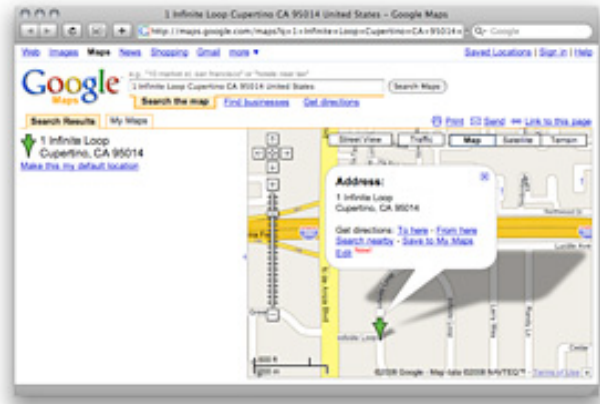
1 Infinite Loop Cupertino CA 95014 United States – Google Maps

http://maps.google.com/maps?q=1+Infinite+Loop+Cupertino+CA+95014

Q- Google

Web Images Maps News Shopping Gmail more ▾

Saved Locations | Sign in | Help

Google Maps

e.g., "10 market st, san francisco" or "hotels near lax"

1 Infinite Loop Cupertino CA 95014 United States

Search Maps

Search the map

Find businesses

Get directions

Print

Send

Link to this page

Search Results

My Maps

1 Infinite Loop
Cupertino, CA 95014

Make this my default location

Street View

Traffic

Map

Satellite

Terrain

Address:

1 Infinite Loop
Cupertino, CA 95014

Get directions: To here - From here

Search nearby - Save to My Maps

Edit New!

Infinite Loop

N De Anza Blvd

500 ft

200 m

©2008 Google - Map data ©2008 NAVTEQ™ - Terms of Use